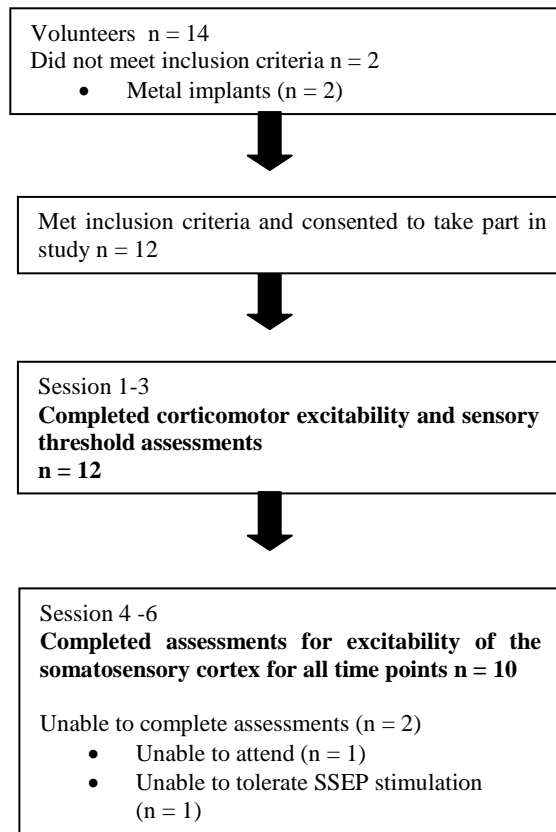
Volunteers n = 14
Did not meet inclusion criteria n = 2
• Metal implants (n = 2)

Met inclusion criteria and consented to take part in study n = 12

Session 1-3
**Completed corticomotor excitability and sensory threshold assessments**
**n = 12**

Session 4 -6
**Completed assessments for excitability of the somatosensory cortex for all time points n = 10**

Unable to complete assessments (n = 2)
• Unable to attend (n = 1)
• Unable to tolerate SSEP stimulation (n = 1)